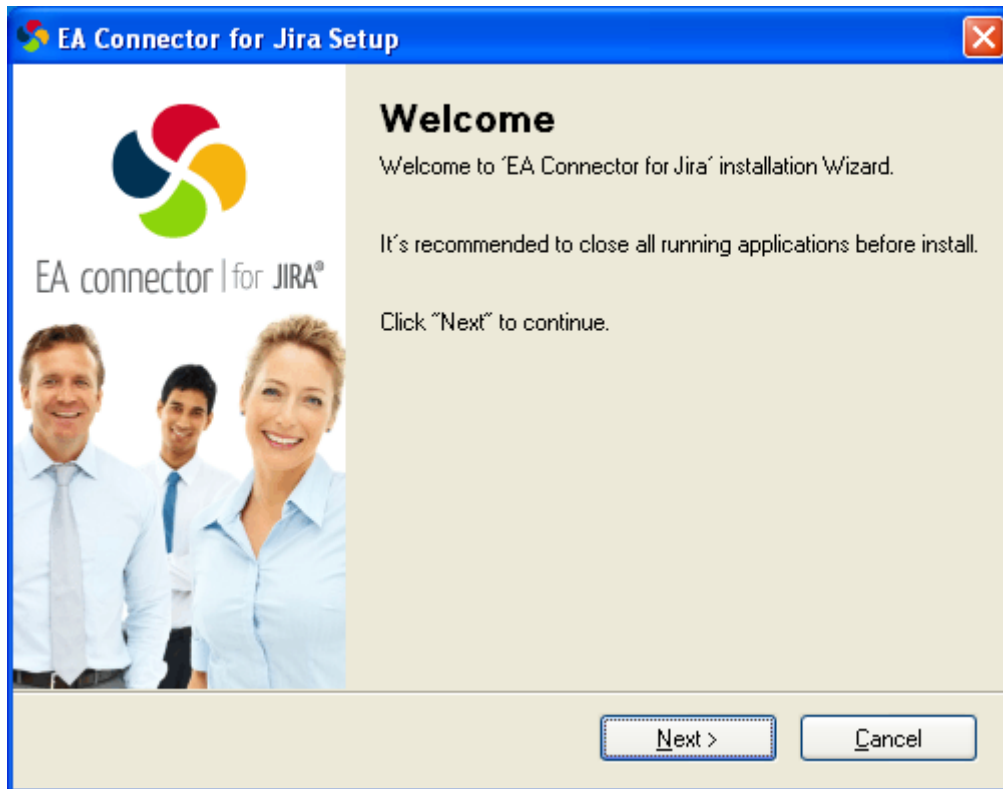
EA Connector for Jira Setup

EA connector | for JIRA®

Welcome

Welcome to ´EA Connector for Jira´ installation Wizard.

It´s recommended to close all running applications before install.

Click ˜Next˜ to continue.

Next >

Cancel